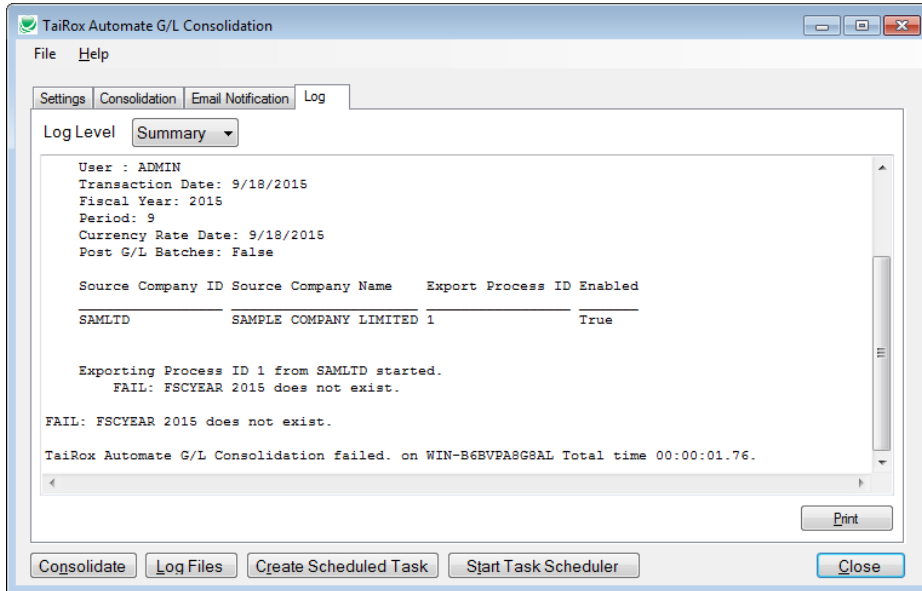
TaiRox Automate G/L Consolidation

File Help

Settings | Consolidation | Email Notification | Log

Log Level Summary

User : ADMIN
Transaction Date: 9/18/2015
Fiscal Year: 2015
Period: 9
Currency Rate Date: 9/18/2015
Post G/L Batches: False

| Source Company ID | Source Company Name | Export Process ID | Enabled |
|---|---|---|---|
| SAMLTD | SAMPLE COMPANY LIMITED | 1 | True |

Exporting Process ID 1 from SAMLTD started.
FAIL: FSCYEAR 2015 does not exist.

FAIL: FSCYEAR 2015 does not exist.

TaiRox Automate G/L Consolidation failed. on WIN-B6BVPA8G8AL Total time 00:00:01.76.

Print

Consolidate | Log Files | Create Scheduled Task | Start Task Scheduler | Close